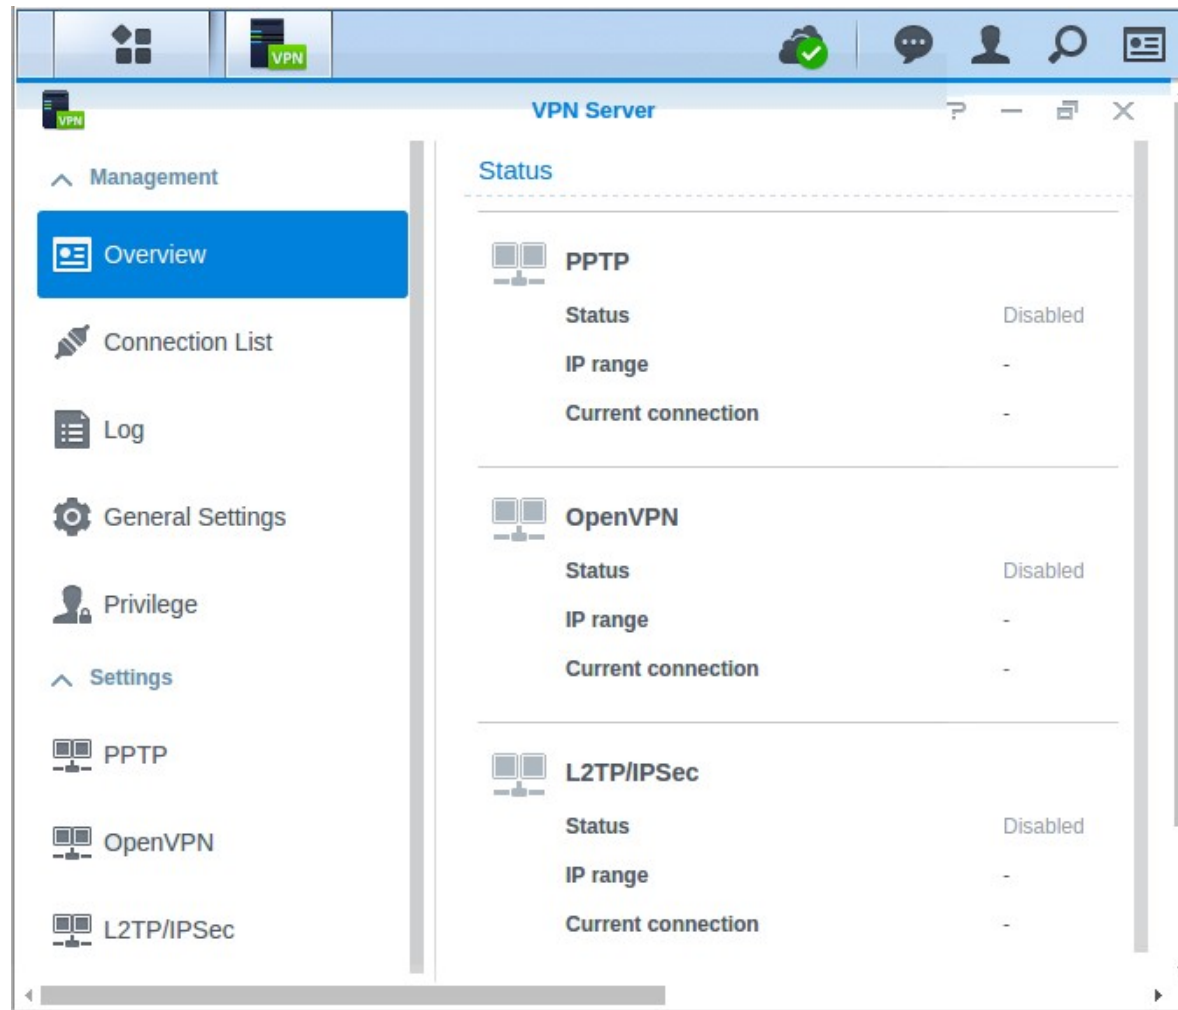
VPN

VPN

VPN Server

Management

Overview

Connection List

Log

General Settings

Privilege

Settings

PPTP

OpenVPN

L2TP/IPSec

Status

PPTP

| | |
|---|---|
| Status | Disabled |
| IP range | - |
| Current connection | - |

OpenVPN

| | |
|---|---|
| Status | Disabled |
| IP range | - |
| Current connection | - |

L2TP/IPSec

| | |
|---|---|
| Status | Disabled |
| IP range | - |
| Current connection | - |